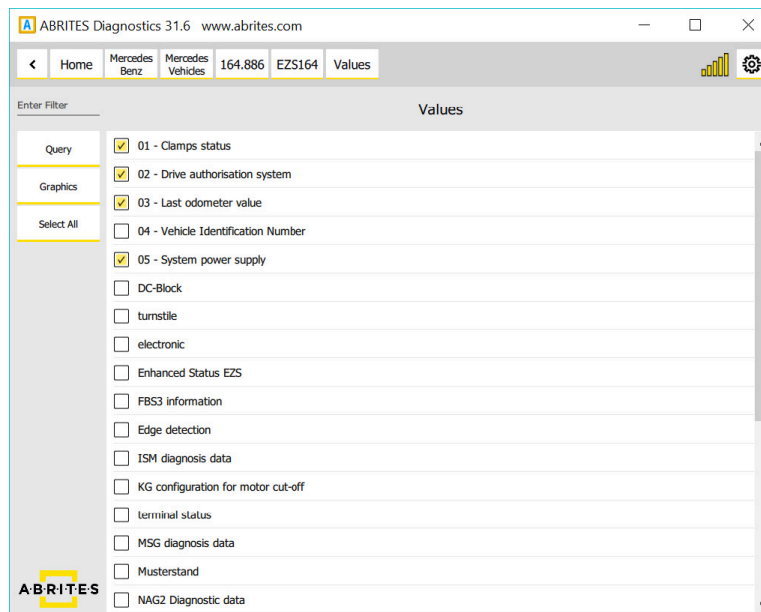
ABRITES Diagnostics 31.6 www.abrites.com

< Home Mercedes Benz Mercedes Vehicles 164.886 EZS164 Values

Enter Filter

Values

Query
Graphics
Select All

01 - Clamps status
02 - Drive authorisation system
03 - Last odometer value
04 - Vehicle Identification Number
05 - System power supply
DC-Block
turnstile
electronic
Enhanced Status EZS
FBS3 information
Edge detection
ISM diagnosis data
KG configuration for motor cut-off
terminal status
MSG diagnosis data
Musterstand
NAG2 Diagnostic data

ABRITES